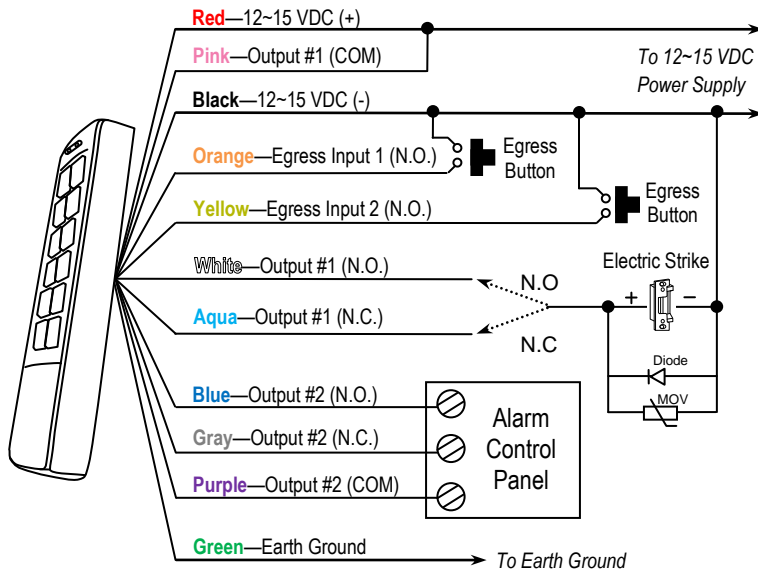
Red—12~15 VDC (+)
Pink—Output #1 (COM)
To 12~15 VDC Power Supply
Black—12~15 VDC (-)
Orange—Egress Input 1 (N.O.)
Egress Button
Yellow—Egress Input 2 (N.O.)
Egress Button
White—Output #1 (N.O.)
Electric Strike
N.O
Aqua—Output #1 (N.C.)
+
−
N.C
Diode
MOV
Blue—Output #2 (N.O.)
Gray—Output #2 (N.C.)
Purple—Output #2 (COM)
Alarm Control Panel
Green—Earth Ground
To Earth Ground